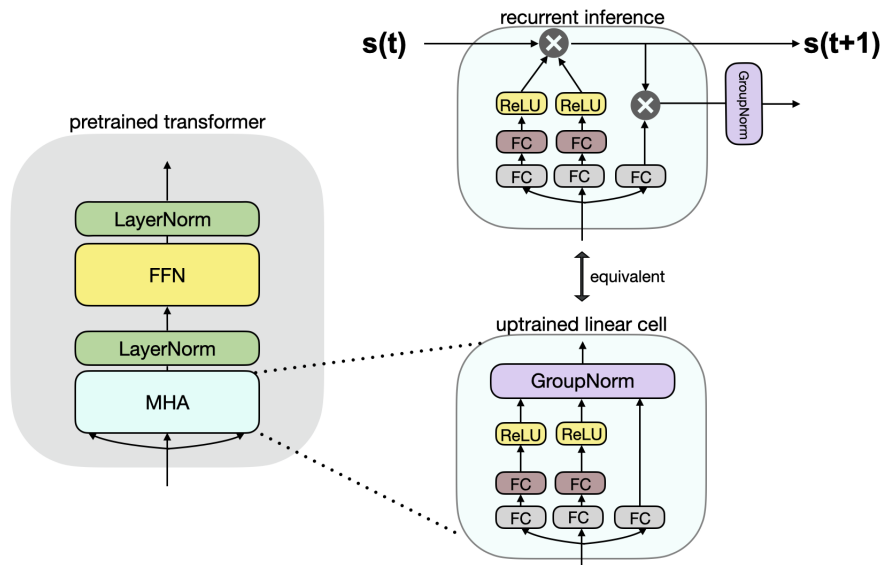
recurrent inference

s(t)

s(t+1)

ReLU ReLU

FC FC

FC FC FC

GroupNorm

pretrained transformer

LayerNorm

FFN

LayerNorm

MHA

equivalent

uptrained linear cell

GroupNorm

ReLU ReLU

FC FC

FC FC FC